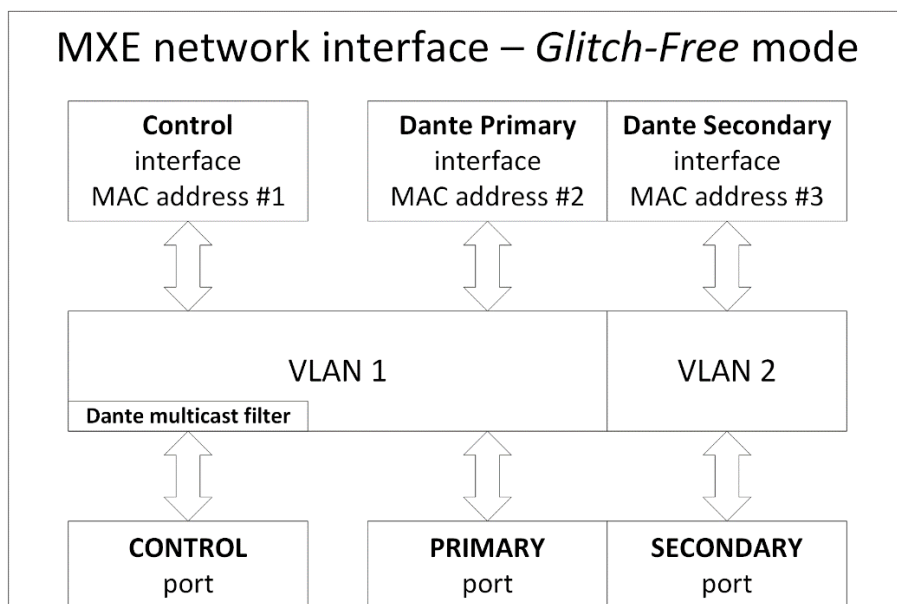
MXE network interface – *Glitch-Free* mode

**Control** interface MAC address #1

**Dante Primary** interface MAC address #2

**Dante Secondary** interface MAC address #3

VLAN 1

Dante multicast filter

VLAN 2

**CONTROL** port

**PRIMARY** port

**SECONDARY** port